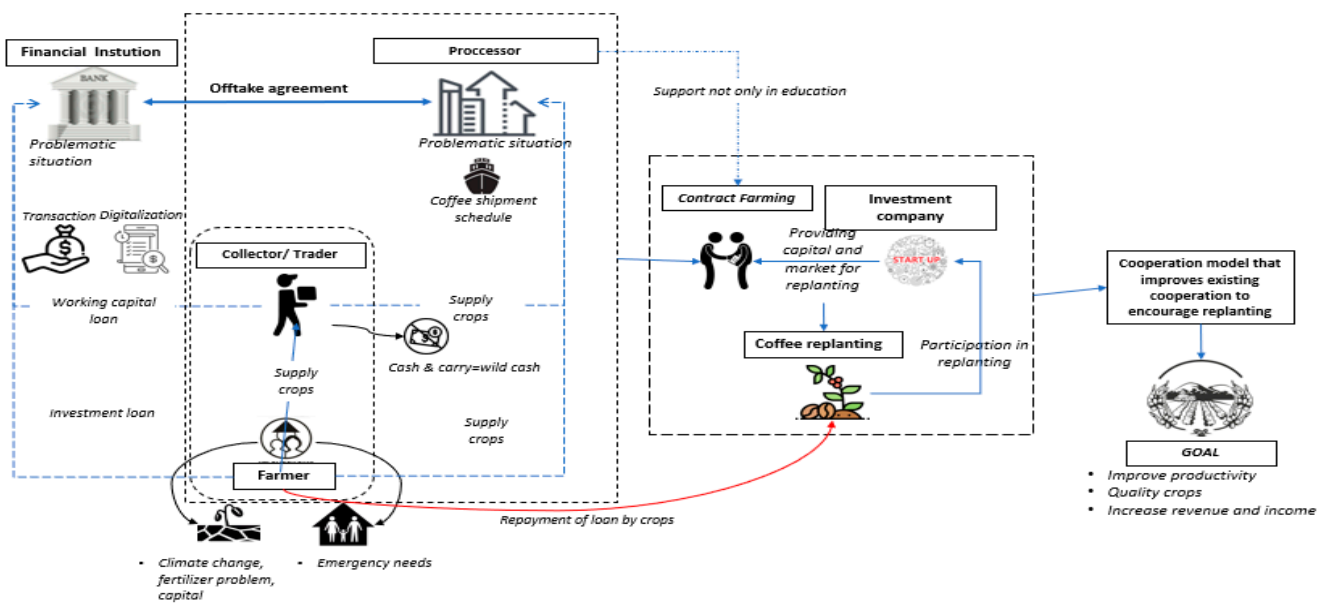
Financial Instution

BANK

Problematic situation

Offtake agreement

Proccessor

Problematic situation

Coffee shipment schedule

Support not only in education

Transaction Digitalization

Working capital loan

Collector/ Trader

Supply crops

Cash & carry=wild cash

Supply crops

Investment loan

Supply crops

Farmer

Contract Farming

Investment company

Providing capital and market for replanting

START UP

Coffee replanting

Participation in replanting

Cooperation model that improves existing cooperation to encourage replanting

GOAL

- Improve productivity
- Quality crops
- Increase revenue and income

Repayment of loan by crops

- Climate change, fertilizer problem, capital
- Emergency needs